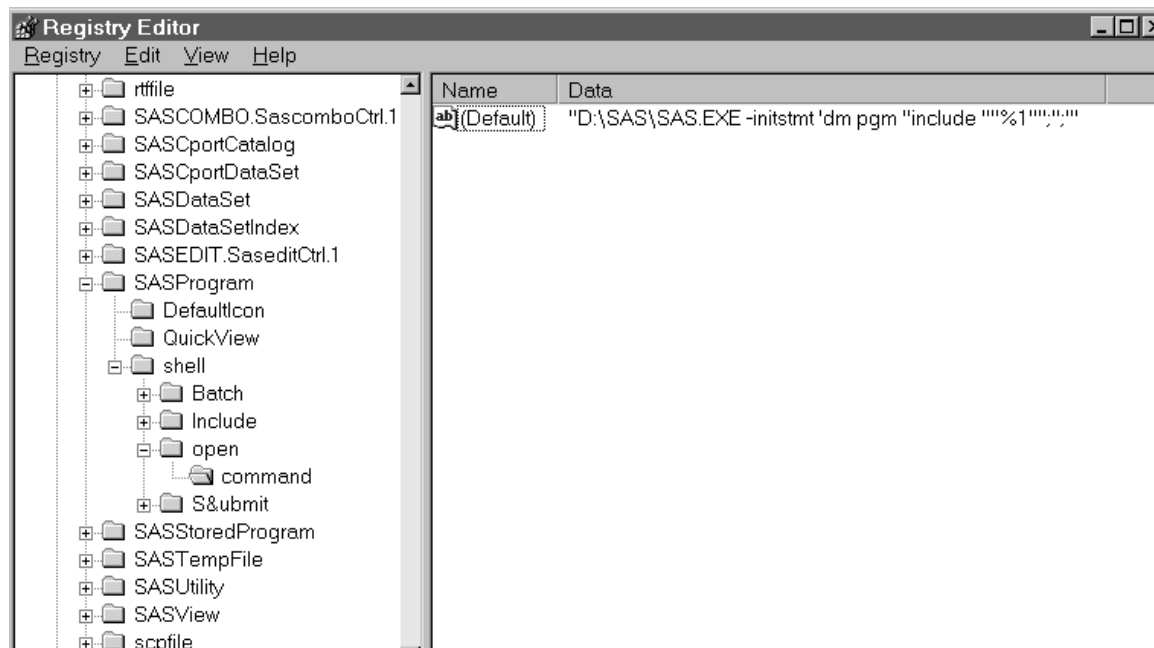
Registry Editor

Registry Edit View Help

rtffile
SASCOMBO.SascomboCtrl.1
SASCportCatalog
SASCportDataSet
SASDataSet
SASDataSetIndex
SASEDIT.SaseditCtrl.1
SASProgram
DefaultIcon
QuickView
shell
Batch
Include
open
command
S&ubmit
SASStoredProgram
SASTempFile
SASUtility
SASView
scpfile

| Name | Data |
|---|---|
| (Default) | "D:\SAS\SAS.EXE -initstmt 'dm pgm "include ""%1"";";'" |